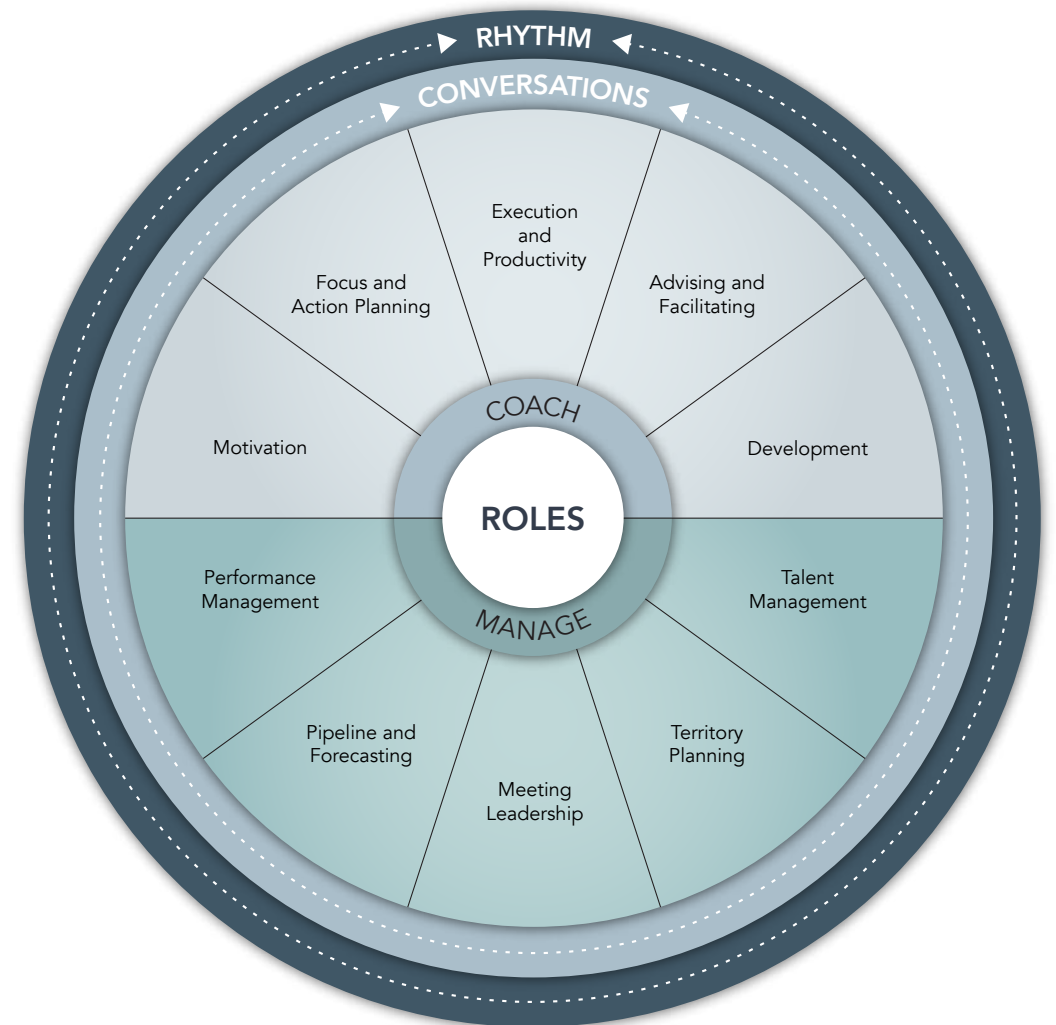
RHYTHM

CONVERSATIONS

Execution and Productivity

Focus and Action Planning

Advising and Facilitating

Motivation

COACH

Development

ROLES

Performance Management

MANAGE

Talent Management

Pipeline and Forecasting

Territory Planning

Meeting Leadership